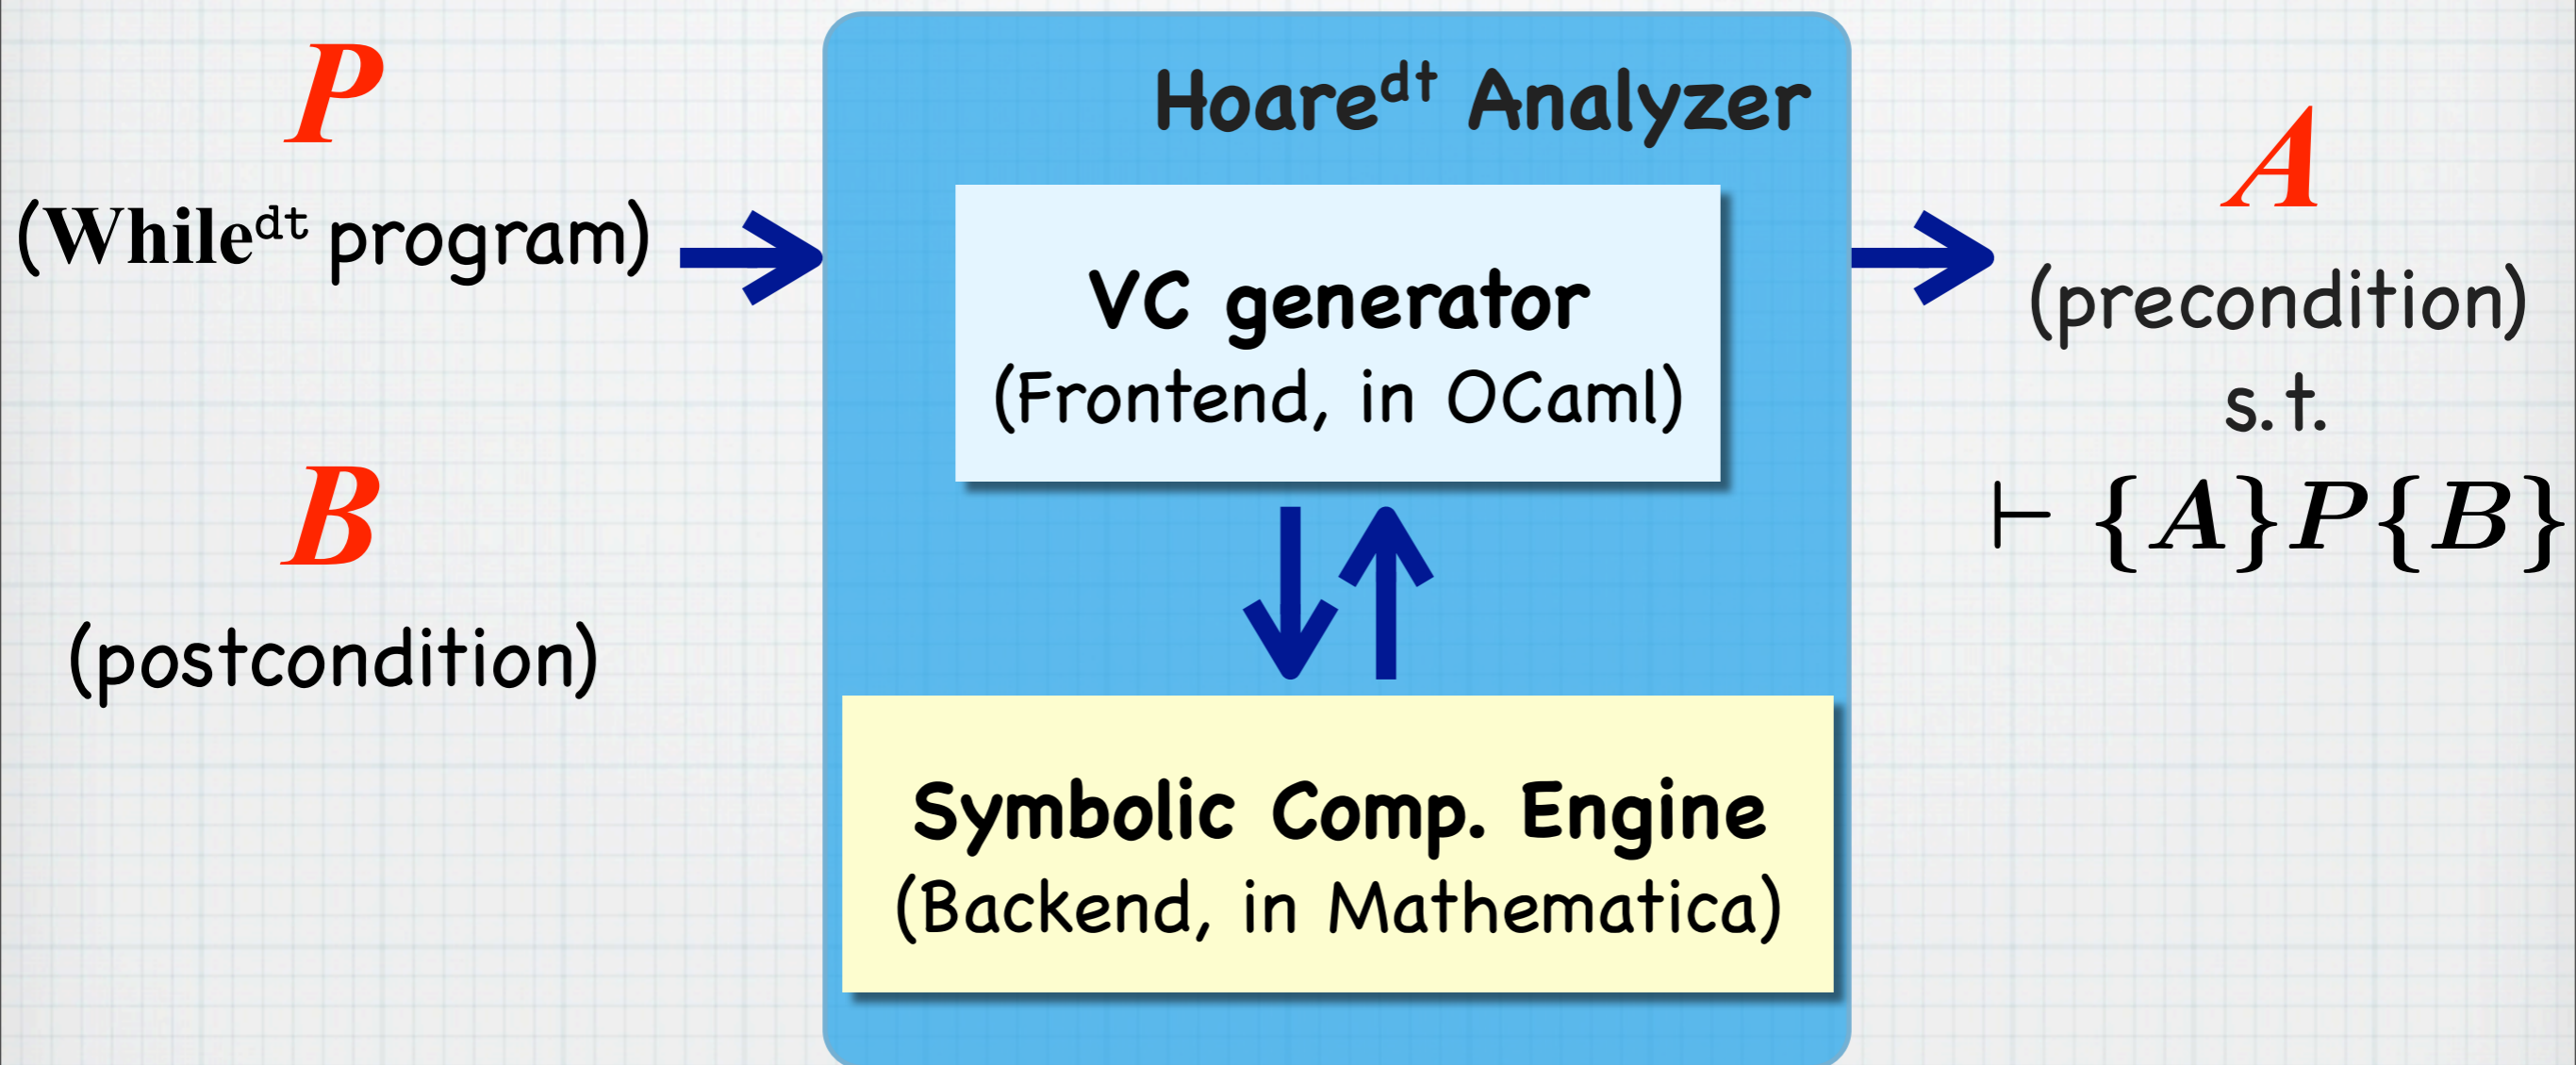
$P$

(While$^{dt}$ program)

$B$

(postcondition)

Hoare$^{dt}$ Analyzer

VC generator
(Frontend, in OCaml)

Symbolic Comp. Engine
(Backend, in Mathematica)

$A$

(precondition)
s.t.
$\vdash \{A\}P\{B\}$